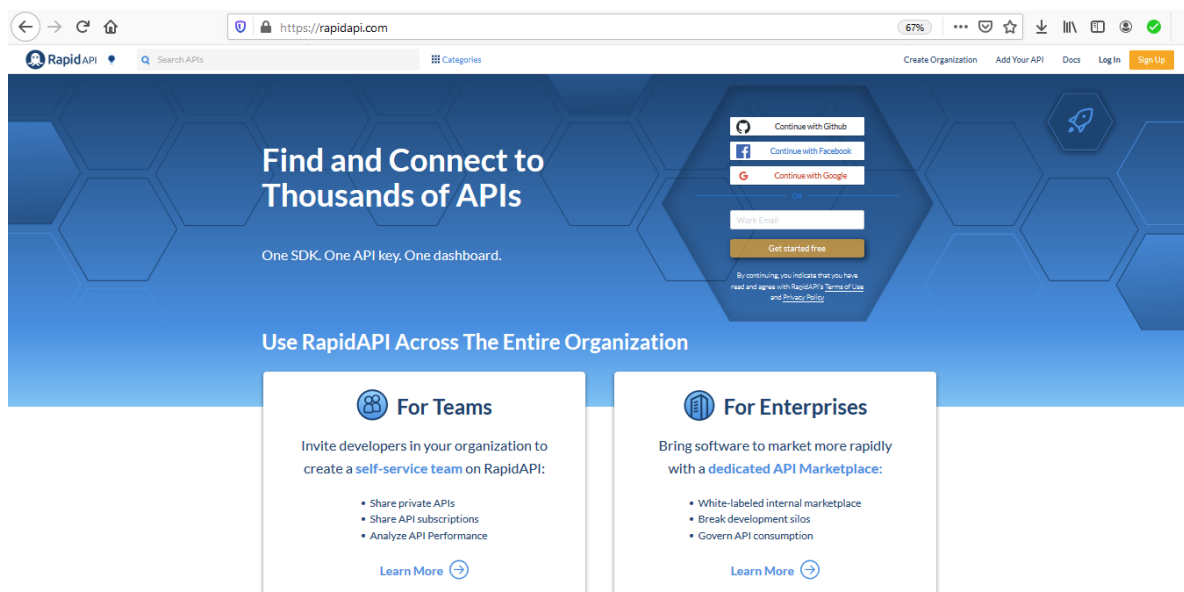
https://rapidapi.com

67%

RapidAPI

Search APIs

Categories

Create Organization Add Your API Docs Log In Sign Up

Find and Connect to Thousands of APIs

One SDK. One API key. One dashboard.

Continue with Github

Continue with Facebook

Continue with Google

OR

Work Email

Get started free

By continuing, you indicate that you have read and agree with RapidAPI's Terms of Use and Privacy Policy

Use RapidAPI Across The Entire Organization

For Teams

Invite developers in your organization to create a self-service team on RapidAPI:

- Share private APIs
- Share API subscriptions
- Analyze API Performance

Learn More

For Enterprises

Bring software to market more rapidly with a dedicated API Marketplace:

- White-labeled internal marketplace
- Break development silos
- Govern API consumption

Learn More